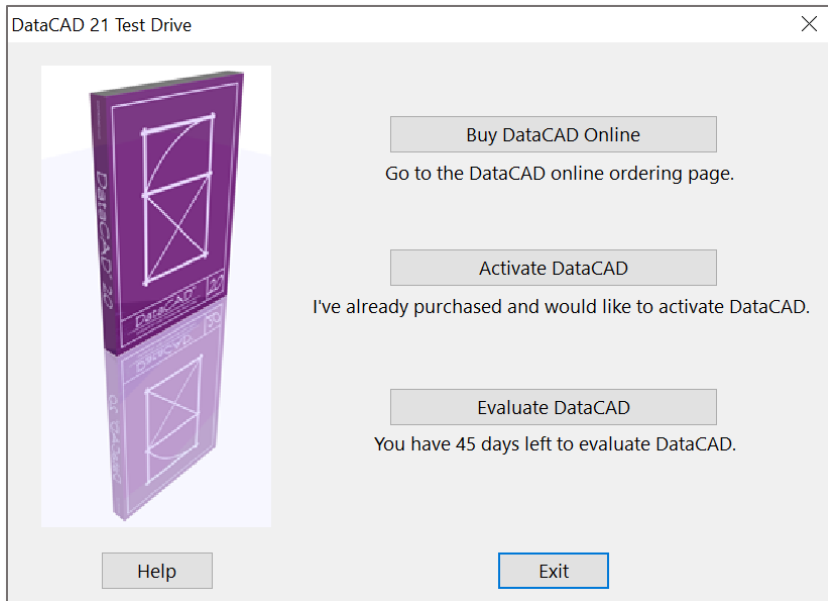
DataCAD 21 Test Drive

DataCAD 20

DataCAD 20

Buy DataCAD Online

Go to the DataCAD online ordering page.

Activate DataCAD

I've already purchased and would like to activate DataCAD.

Evaluate DataCAD

You have 45 days left to evaluate DataCAD.

Help

Exit